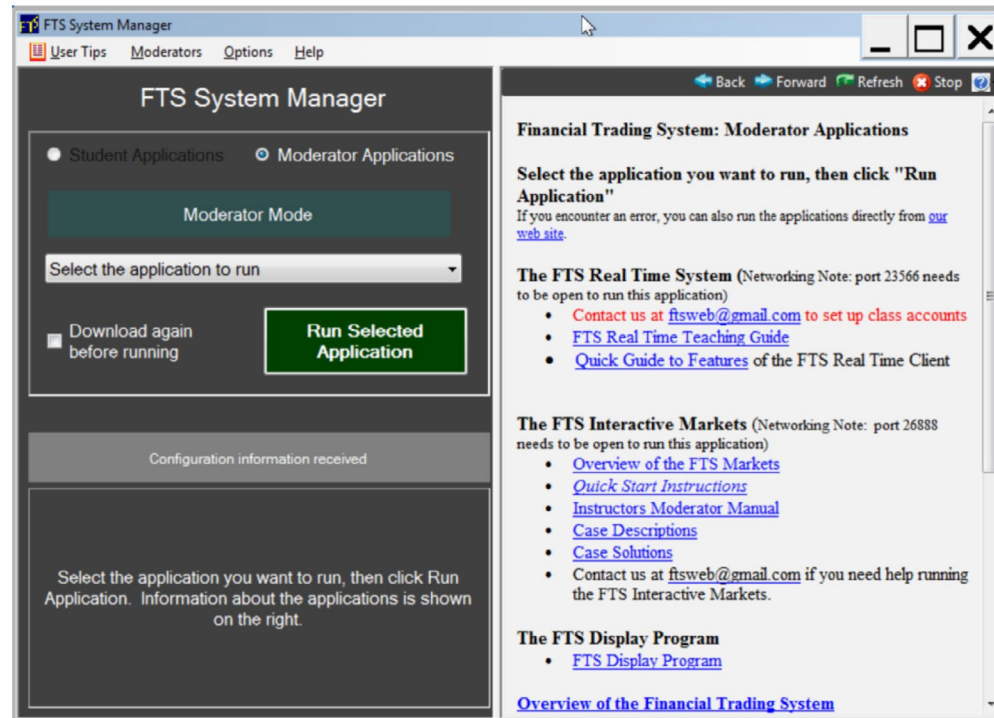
FTS System Manager

User Tips Moderators Options Help

FTS System Manager

Student Applications Moderator Applications

Moderator Mode

Select the application to run

Download again before running

Run Selected Application

Configuration information received

Select the application you want to run, then click Run Application. Information about the applications is shown on the right.

Back Forward Refresh Stop

Financial Trading System: Moderator Applications

Select the application you want to run, then click "Run Application"
If you encounter an error, you can also run the applications directly from our web site.

The FTS Real Time System (Networking Note: port 23566 needs to be open to run this application)
• Contact us at ftsweb@gmail.com to set up class accounts
• FTS Real Time Teaching Guide
• Quick Guide to Features of the FTS Real Time Client

The FTS Interactive Markets (Networking Note: port 26888 needs to be open to run this application)
• Overview of the FTS Markets
• Quick Start Instructions
• Instructors Moderator Manual
• Case Descriptions
• Case Solutions
• Contact us at ftsweb@gmail.com if you need help running the FTS Interactive Markets.

The FTS Display Program
• FTS Display Program

Overview of the Financial Trading System